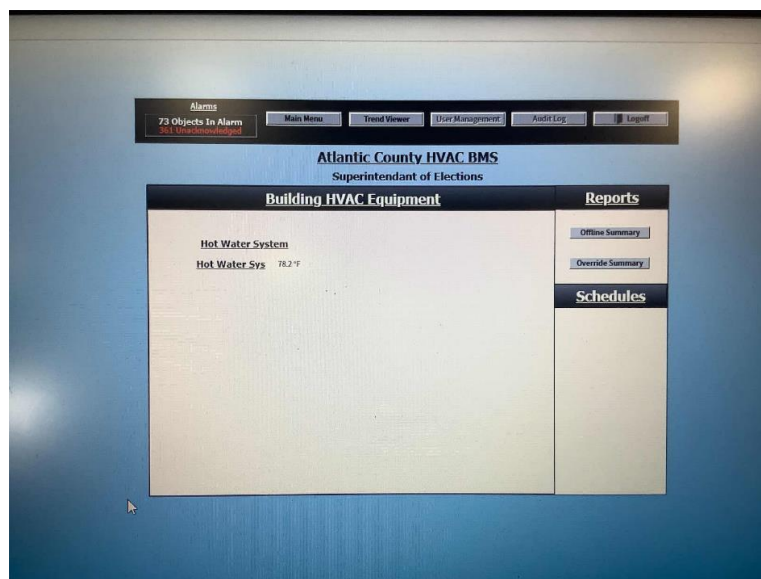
Alarms
73 Objects In Alarm
361 Unacknowledged

Main Menu
Trend Viewer
User Management
Audit Log
Logoff

Atlantic County HVAC BMS
Superintendant of Elections

Building HVAC Equipment

Hot Water System

Hot Water Sys 78.2 °F

Reports

Offline Summary

Override Summary

Schedules